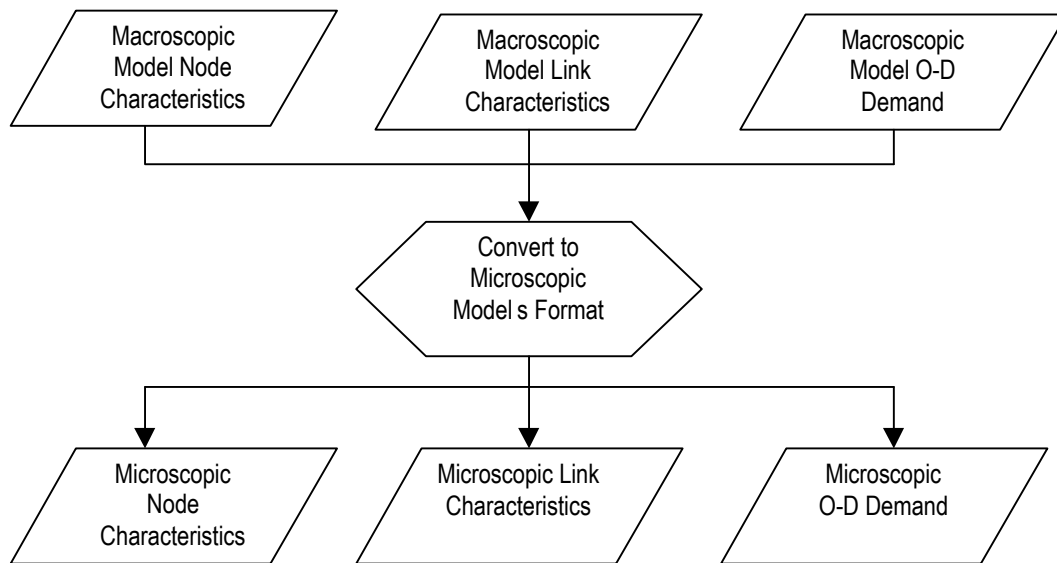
Macroscopic Model Node Characteristics

Macroscopic Model Link Characteristics

Macroscopic Model O-D Demand

Convert to Microscopic Model s Format

Microscopic Node Characteristics

Microscopic Link Characteristics

Microscopic O-D Demand